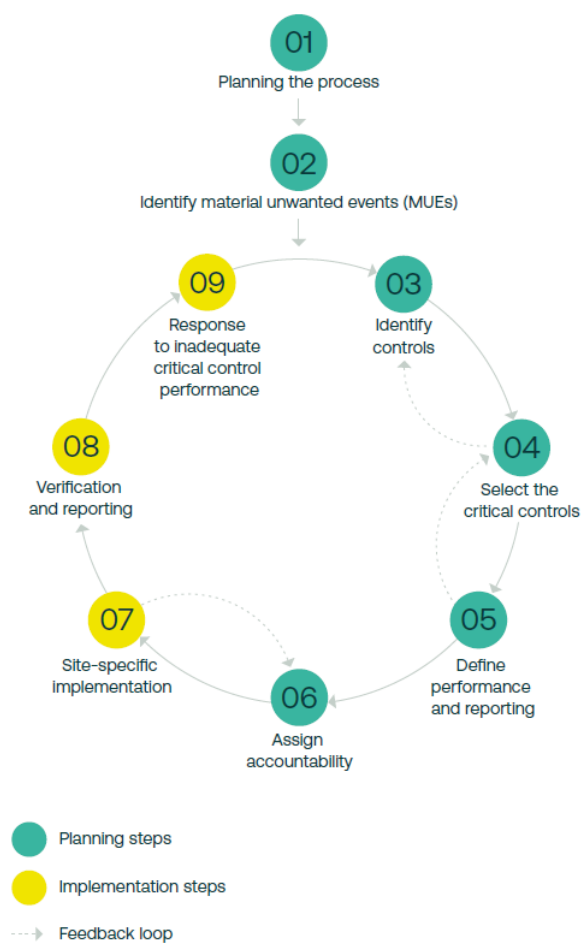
01
Planning the process

02
Identify material unwanted events (MUEs)

09
Response to inadequate critical control performance

03
Identify controls

04
Select the critical controls

08
Verification and reporting

05
Define performance and reporting

07
Site-specific implementation

06
Assign accountability

Planning steps

Implementation steps

Feedback loop